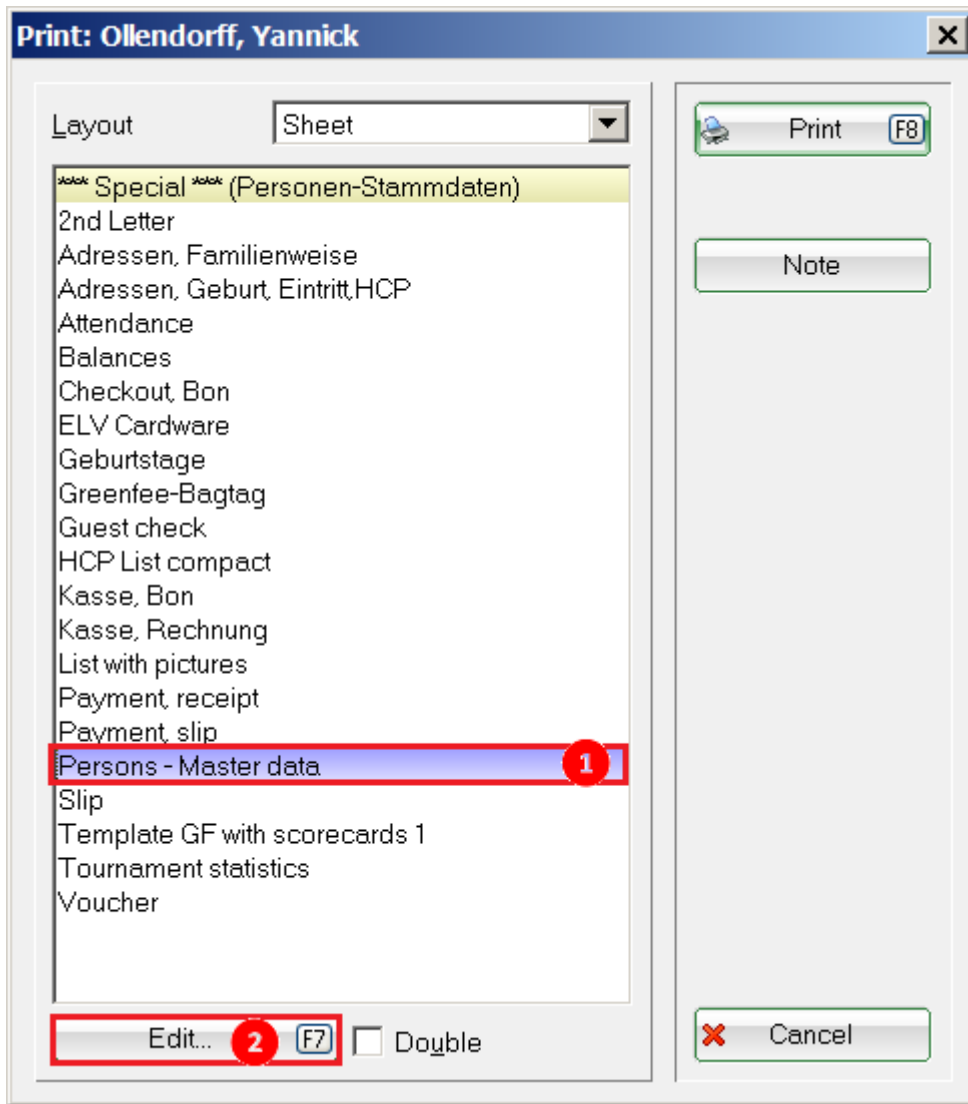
Print: Ollendorff, Yannick

Layout Sheet

*** Special *** (Personen-Stammdaten)
2nd Letter
Adressen, Familienweise
Adressen, Geburt, Eintritt,HCP
Attendance
Balances
Checkout, Bon
ELV Cardware
Geburtstage
Greenfee-Bagtag
Guest check
HCP List compact
Kasse, Bon
Kasse, Rechnung
List with pictures
Payment, receipt
Payment, slip
Persons - Master data 1
Slip
Template GF with scorecards 1
Tournament statistics
Voucher

Edit... 2 F7
Double

Print F8
Note
Cancel